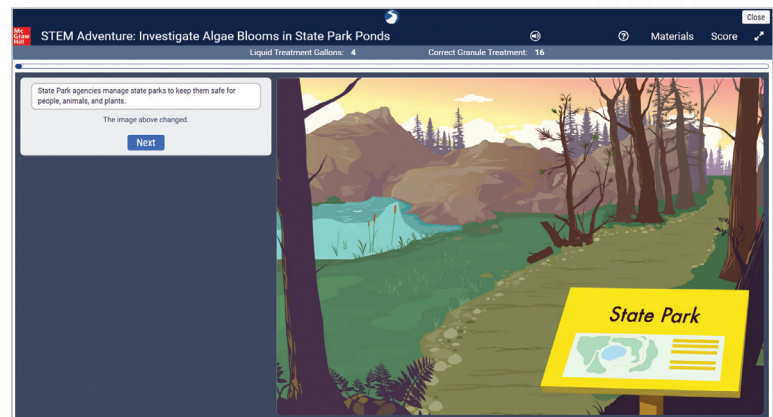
Close

Mc Graw Hill

STEM Adventure: Investigate Algae Blooms in State Park Ponds

Materials Score

Liquid Treatment Gallons: 4 Correct Granule Treatment: 16

State Park agencies manage state parks to keep them safe for people, animals, and plants.

The image above changed.

Next

State Park